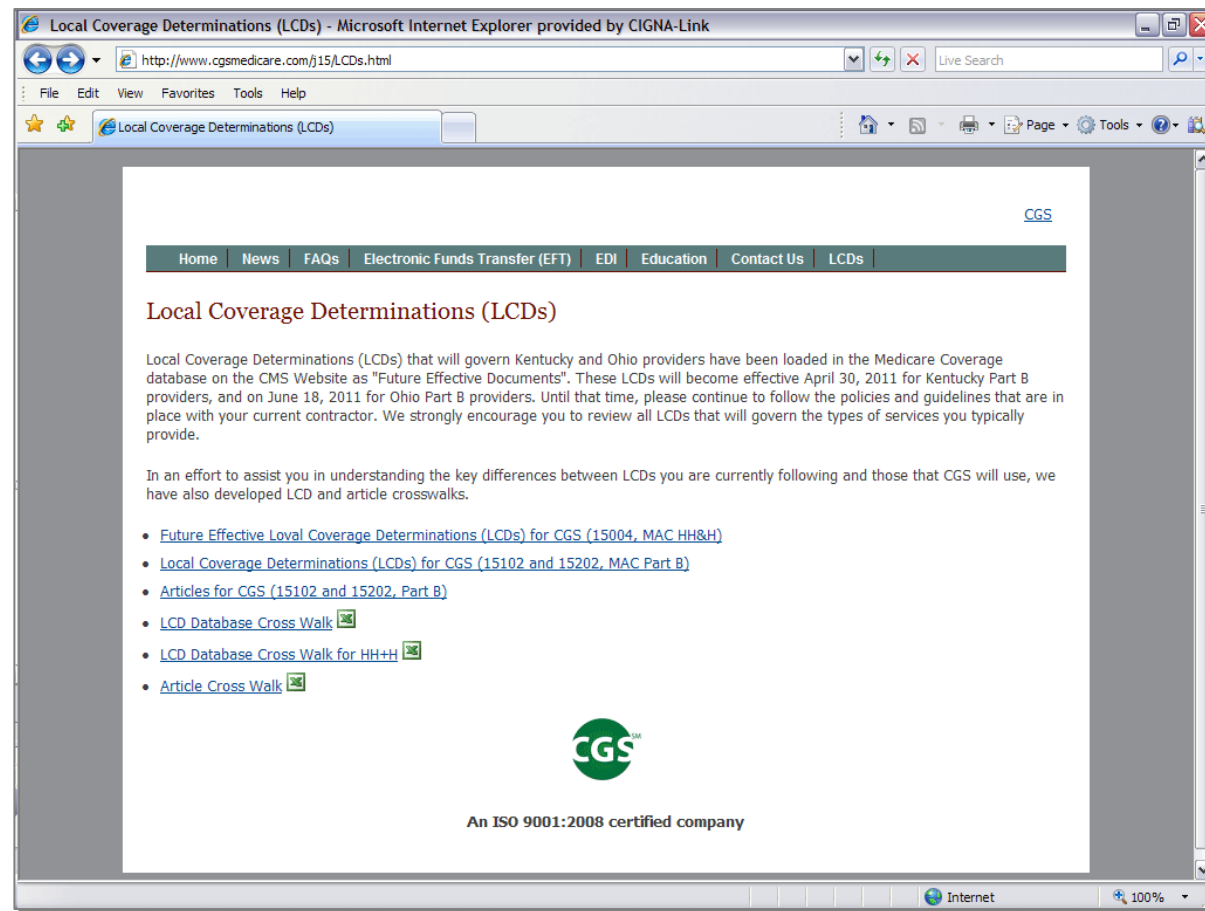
Local Coverage Determinations (LCDs) - Microsoft Internet Explorer provided by CIGNA-Link

http://www.cgsmedicare.com/j15/LCDs.html

Live Search

File Edit View Favorites Tools Help

Local Coverage Determinations (LCDs)

Page Tools

CGS

Home | News | FAQs | Electronic Funds Transfer (EFT) | EDI | Education | Contact Us | LCDs

Local Coverage Determinations (LCDs)

Local Coverage Determinations (LCDs) that will govern Kentucky and Ohio providers have been loaded in the Medicare Coverage database on the CMS Website as "Future Effective Documents". These LCDs will become effective April 30, 2011 for Kentucky Part B providers, and on June 18, 2011 for Ohio Part B providers. Until that time, please continue to follow the policies and guidelines that are in place with your current contractor. We strongly encourage you to review all LCDs that will govern the types of services you typically provide.

In an effort to assist you in understanding the key differences between LCDs you are currently following and those that CGS will use, we have also developed LCD and article crosswalks.

- Future Effective Loval Coverage Determinations (LCDs) for CGS (15004, MAC HH&H)
- Local Coverage Determinations (LCDs) for CGS (15102 and 15202, MAC Part B)
- Articles for CGS (15102 and 15202, Part B)
- LCD Database Cross Walk
- LCD Database Cross Walk for HH+H
- Article Cross Walk

CGS SM

An ISO 9001:2008 certified company

Internet 100%